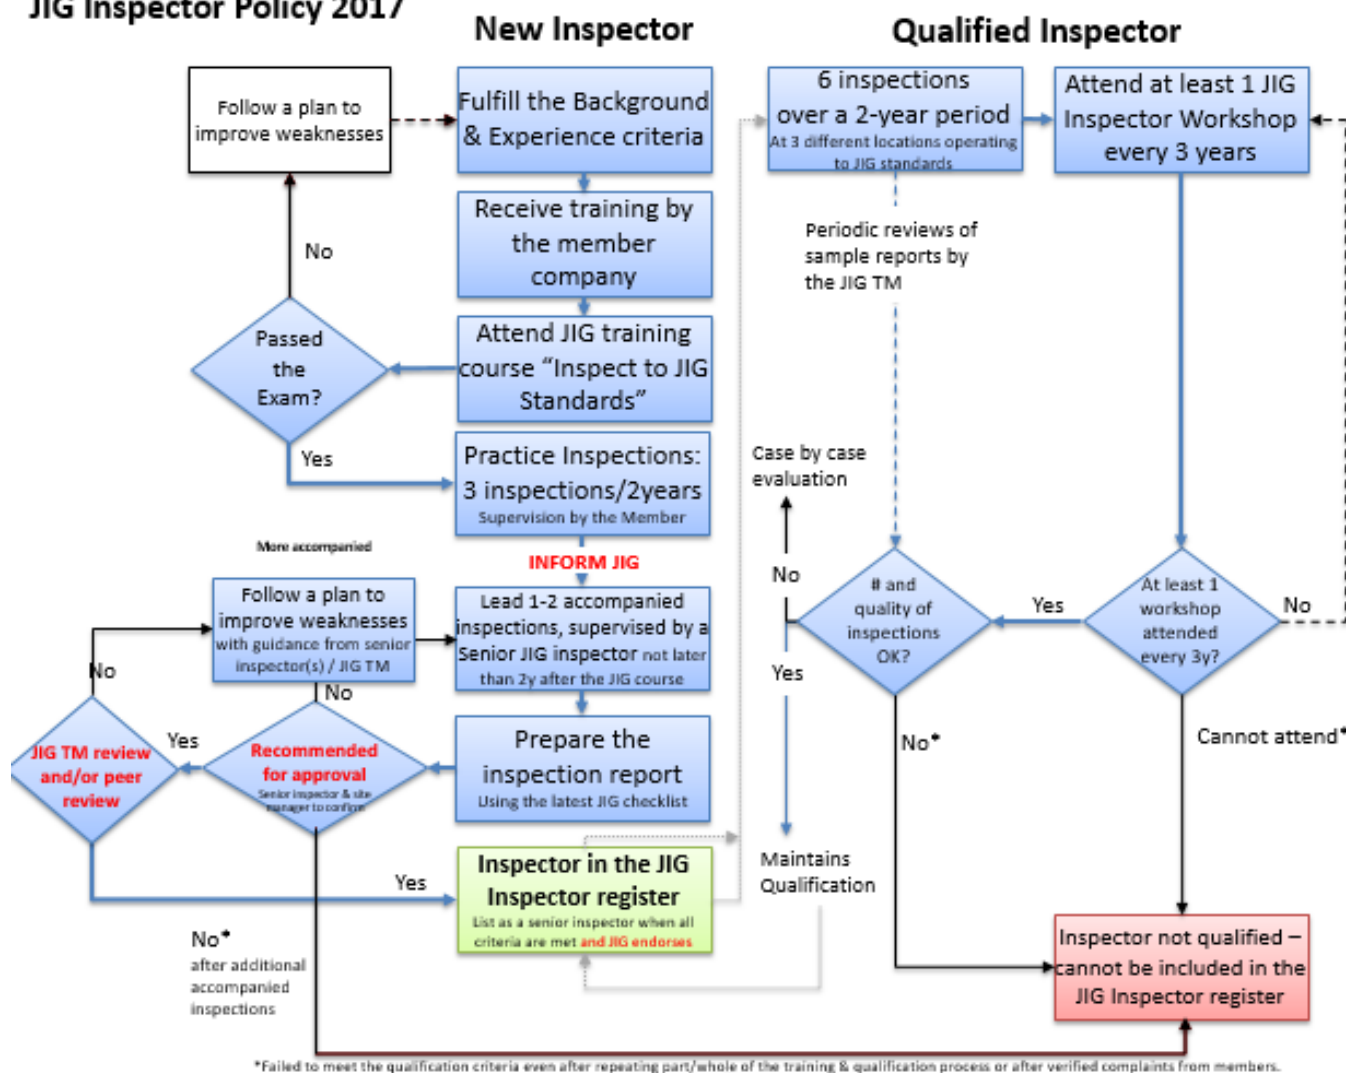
JIG Inspector Policy 2017

New Inspector

Qualified Inspector

Follow a plan to improve weaknesses

Fulfill the Background & Experience criteria

Receive training by the member company

Attend JIG training course "Inspect to JIG Standards"

Passed the Exam?

No

Yes

Practice Inspections: 3 inspections/2years
Supervision by the Member

More accompanied

INFORM JIG

Follow a plan to improve weaknesses
with guidance from senior inspector(s) / JIG TM

Lead 1-2 accompanied inspections, supervised by a Senior JIG inspector not later than 2y after the JIG course

No

No

JIG TM review and/or peer review

Yes

Recommended for approval
Senior inspector & site manager to confirm

Prepare the inspection report
Using the latest JIG checklist

Yes

Inspector in the JIG Inspector register
List as a senior inspector when all criteria are met and JIG endorses

No*
after additional accompanied inspections

6 inspections over a 2-year period
At 3 different locations operating to JIG standards

Attend at least 1 JIG Inspector Workshop every 3 years

Periodic reviews of sample reports by the JIG TM

Case by case evaluation

No

# and quality of inspections OK?

Yes

Yes

At least 1 workshop attended every 3y?

No

No*

Cannot attend*

Maintains Qualification

Inspector not qualified – cannot be included in the JIG Inspector register

*Failed to meet the qualification criteria even after repeating part/whole of the training & qualification process or after verified complaints from members.